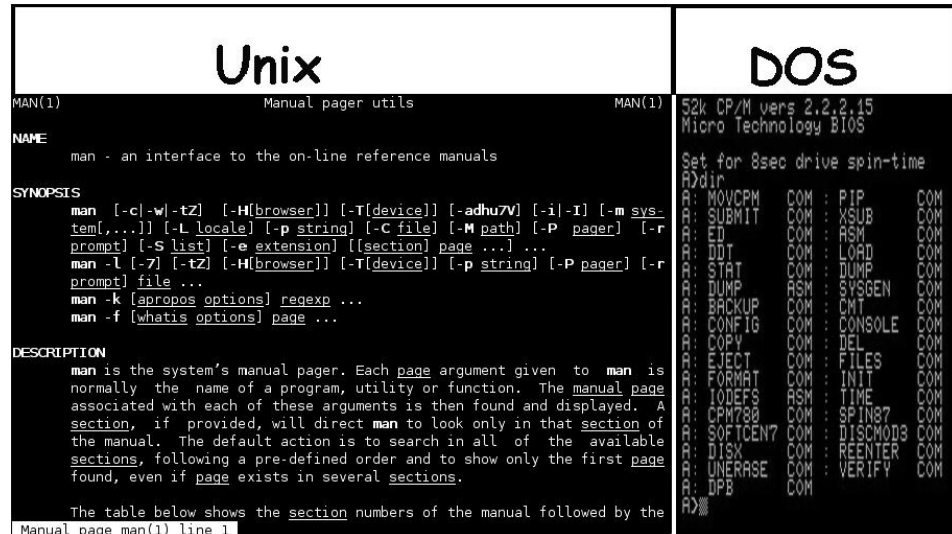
Unix

MAN(1) Manual pager utils MAN(1)

NAME
man - an interface to the on-line reference manuals

SYNOPSIS
man [-c|-w|-tZ] [-H[browser]] [-T[device]] [-adhu7V] [-i|-I] [-m system[,...]] [-L locale] [-p string] [-C file] [-M path] [-P pager] [-r prompt] [-S list] [-e extension] [[section] page ...] ...
man -l [-7] [-tZ] [-H[browser]] [-T[device]] [-p string] [-P pager] [-r prompt] file ...
man -k [apropos options] regexp ...
man -f [whatis options] page ...

DESCRIPTION
man is the system's manual pager. Each page argument given to man is normally the name of a program, utility or function. The manual page associated with each of these arguments is then found and displayed. A section, if provided, will direct man to look only in that section of the manual. The default action is to search in all of the available sections, following a pre-defined order and to show only the first page found, even if page exists in several sections.

The table below shows the section numbers of the manual followed by the
Manual page man(1) line 1

DOS

52k CP/M vers 2.2.2.15
Micro Technology BIOS

Set for 8sec drive spin-time
A>dir
A: MOVCPM COM : PIP COM
A: SUBMIT COM : XSUB COM
A: ED COM : ASM COM
A: DDT COM : LOAD COM
A: STAT COM : DUMP COM
A: DUMP ASM : SYSGEN COM
A: BACKUP COM : CMT COM
A: CONFIG COM : CONSOLE COM
A: COPY COM : DEL COM
A: EJECT COM : FILES COM
A: FORMAT COM : INIT COM
A: IODEFS ASM : TIME COM
A: CPM780 COM : SPIN87 COM
A: SOFTCEN7 COM : DISCMOD3 COM
A: DISX COM : REENTER COM
A: UNERASE COM : VERIFY COM
A: DPB COM
A>